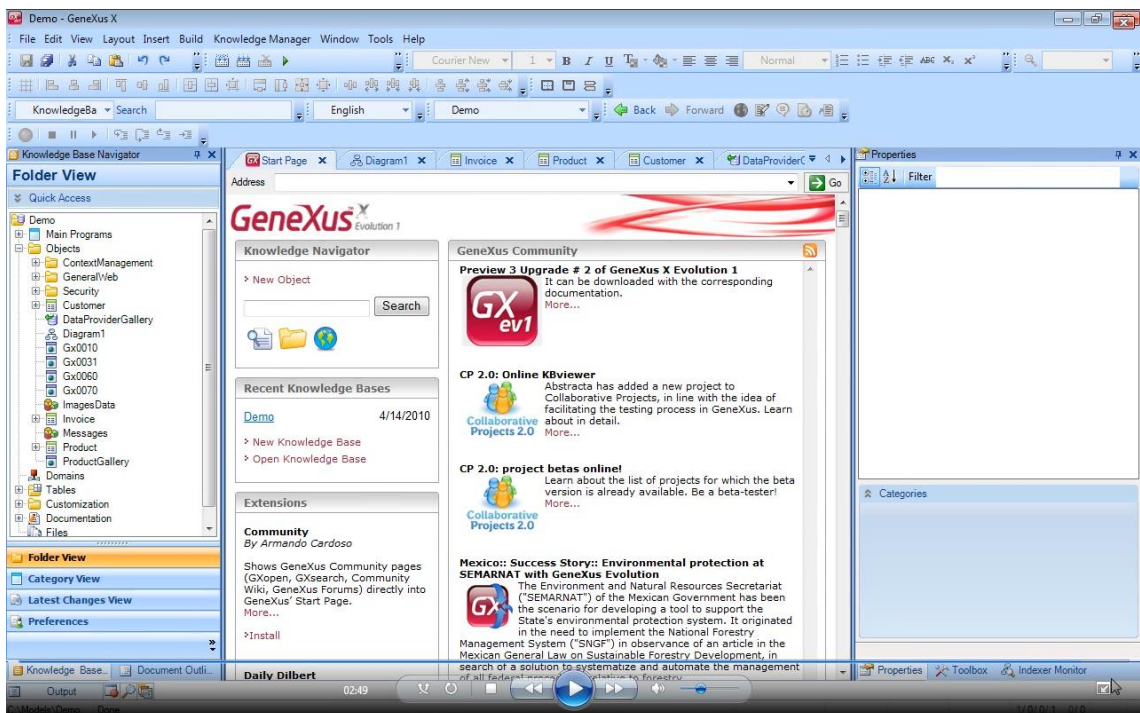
Demo - GeneXus X

File Edit View Layout Insert Build Knowledge Manager Window Tools Help

Courier New 1 B I U Normal

KnowledgeBa Search English Demo Back Forward

Knowledge Base Navigator

Folder View

Quick Access

Demo
Main Programs
Objects
ContextManagement
GeneralWeb
Security
Customer
DataProviderGallery
Diagram1
Gx0010
Gx0031
Gx0060
Gx0070
ImagesData
Invoice
Messages
Product
ProductGallery
Domains
Tables
Customization
Documentation
Files

Folder View
Category View
Latest Changes View
Preferences

Knowledge Base... Document Outli...

Start Page Diagram1 Invoice Product Customer DataProviderC

Address Go

GeneXus X Evolution 1

Knowledge Navigator

> New Object

Search

Recent Knowledge Bases

Demo 4/14/2010

> New Knowledge Base
> Open Knowledge Base

Extensions

Community
By Armando Cardoso

Shows GeneXus Community pages (GXopen, GXsearch, Community Wiki, GeneXus Forums) directly into GeneXus' Start Page.
More...

>Install

Daily Dilbert

GeneXus Community

Preview 3 Upgrade # 2 of GeneXus X Evolution 1
It can be downloaded with the corresponding documentation.
More...

GX ev1

CP 2.0: Online KBviewer
Abstracta has added a new project to Collaborative Projects, in line with the idea of facilitating the testing process in GeneXus. Learn about in detail.
More...

Collaborative Projects 2.0

CP 2.0: project betas online!
Learn about the list of projects for which the beta version is already available. Be a beta-tester!
More...

Collaborative Projects 2.0

Mexico:: Success Story:: Environmental protection at SEMARNAT with GeneXus Evolution
The Environment and Natural Resources Secretariat ("SEMARNAT") of the Mexican Government has been the scenario for developing a tool to support the State's environmental protection system. It originated in the need to implement the National Forestry Management System ("SNGF") in observance of an article in the Mexican General Law on Sustainable Forestry Development, in search of a solution to systematize and automate the management of all federal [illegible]

Properties

Filter

Categories

Properties Toolbox Indexer Monitor

Output

02:49